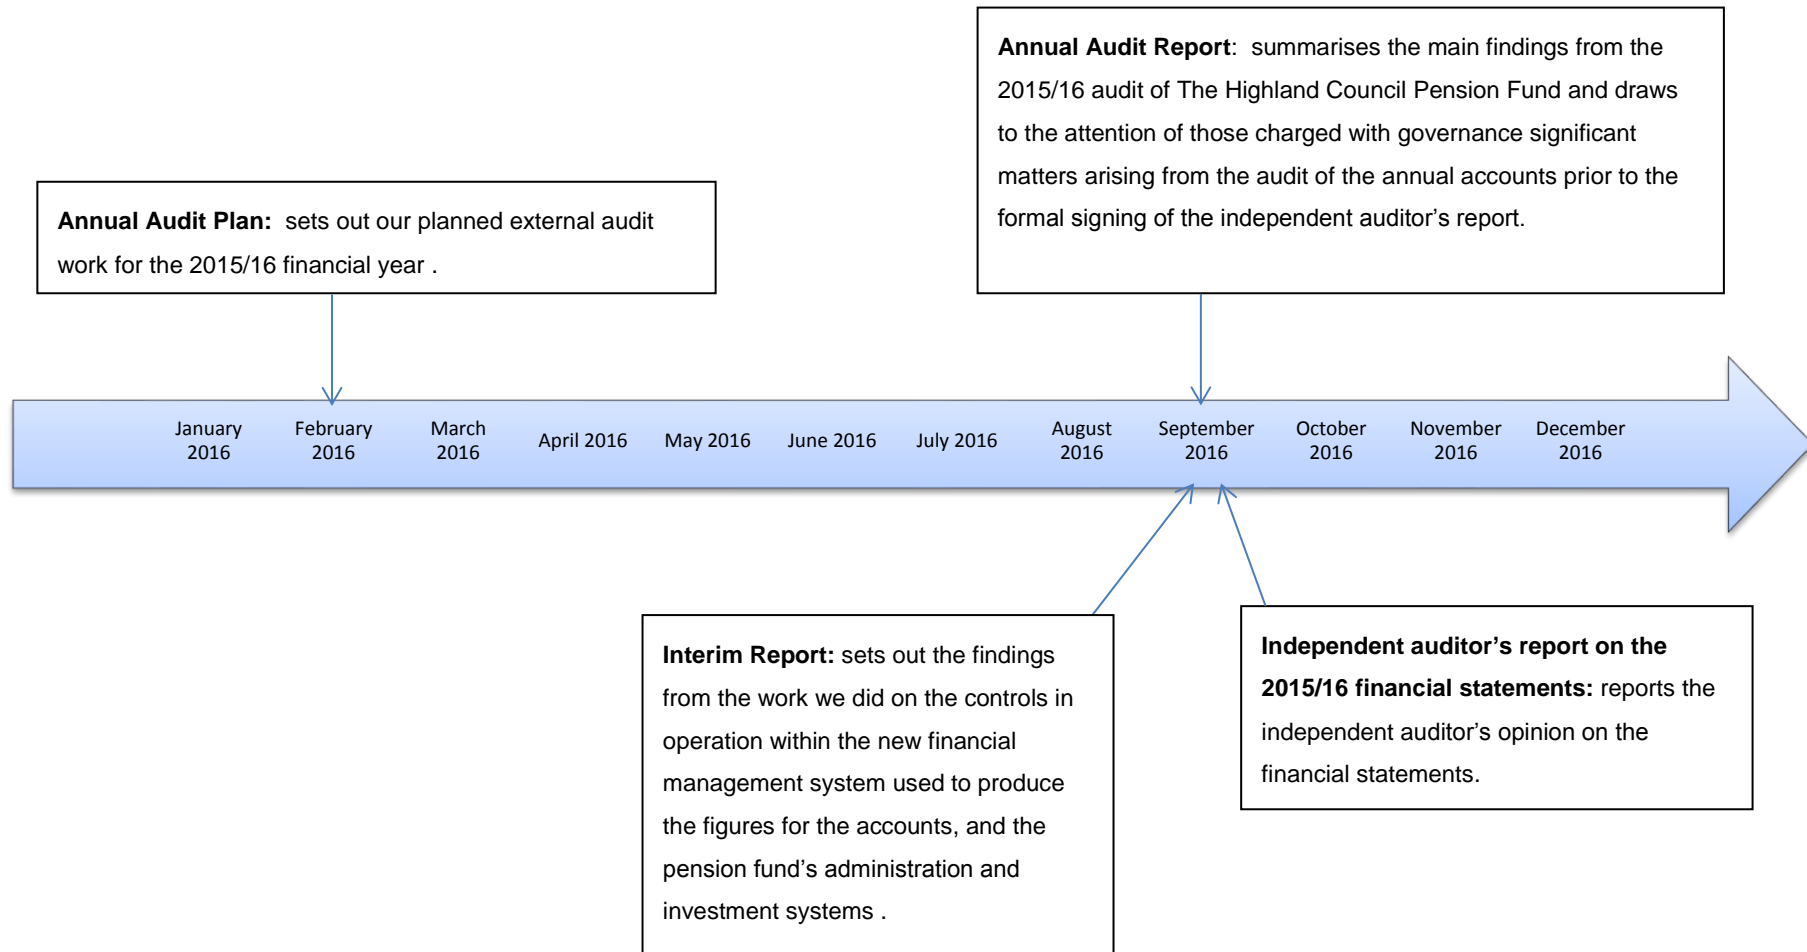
**Annual Audit Report**: summarises the main findings from the 2015/16 audit of The Highland Council Pension Fund and draws to the attention of those charged with governance significant matters arising from the audit of the annual accounts prior to the formal signing of the independent auditor's report.

**Annual Audit Plan:** sets out our planned external audit work for the 2015/16 financial year .

January 2016
February 2016
March 2016
April 2016
May 2016
June 2016
July 2016
August 2016
September 2016
October 2016
November 2016
December 2016

**Interim Report:** sets out the findings from the work we did on the controls in operation within the new financial management system used to produce the figures for the accounts, and the pension fund's administration and investment systems .

**Independent auditor's report on the 2015/16 financial statements:** reports the independent auditor's opinion on the financial statements.